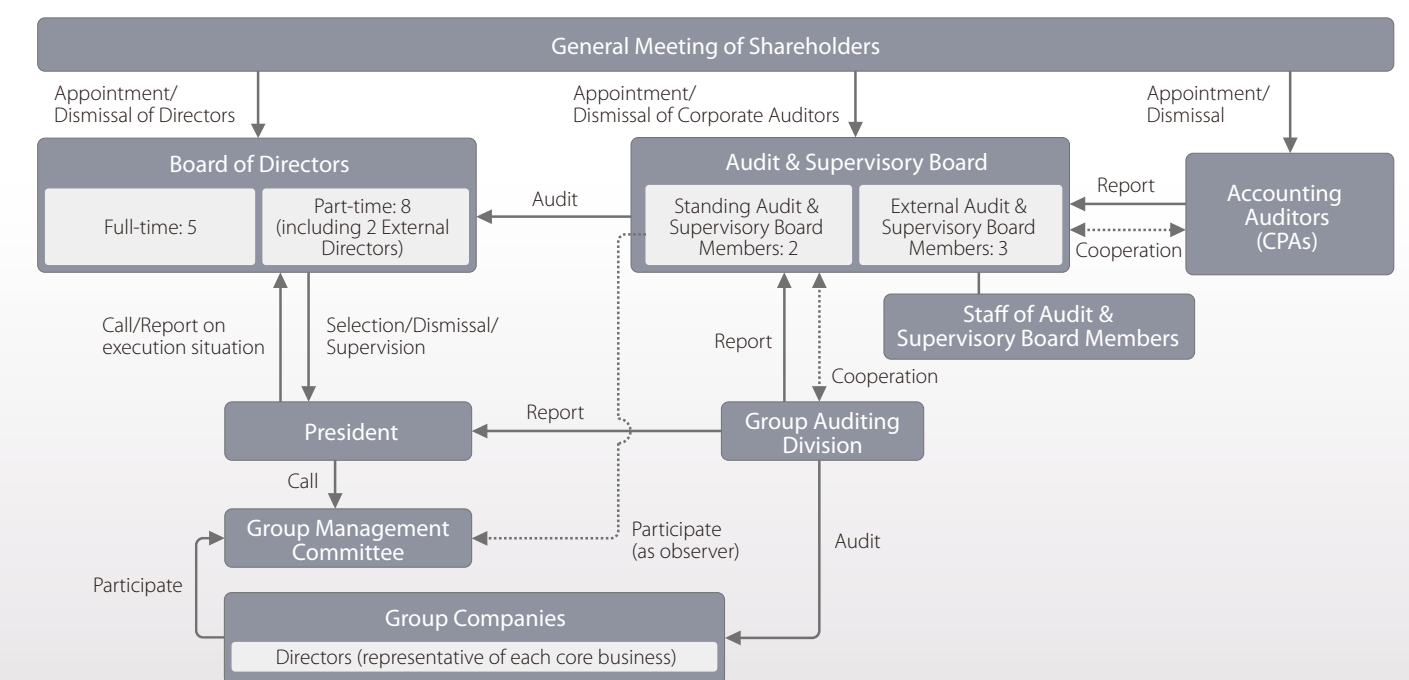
General Meeting of Shareholders

Appointment/ Dismissal of Directors

Appointment/ Dismissal of Corporate Auditors

Appointment/ Dismissal

Board of Directors

Full-time: 5

Part-time: 8 (including 2 External Directors)

Audit

Audit & Supervisory Board

Standing Audit & Supervisory Board Members: 2

External Audit & Supervisory Board Members: 3

Report

Cooperation

Accounting Auditors (CPAs)

Staff of Audit & Supervisory Board Members

Call/Report on execution situation

Selection/Dismissal/ Supervision

Report

Cooperation

President

Report

Group Auditing Division

Call

Group Management Committee

Participate (as observer)

Audit

Participate

Group Companies

Directors (representative of each core business)